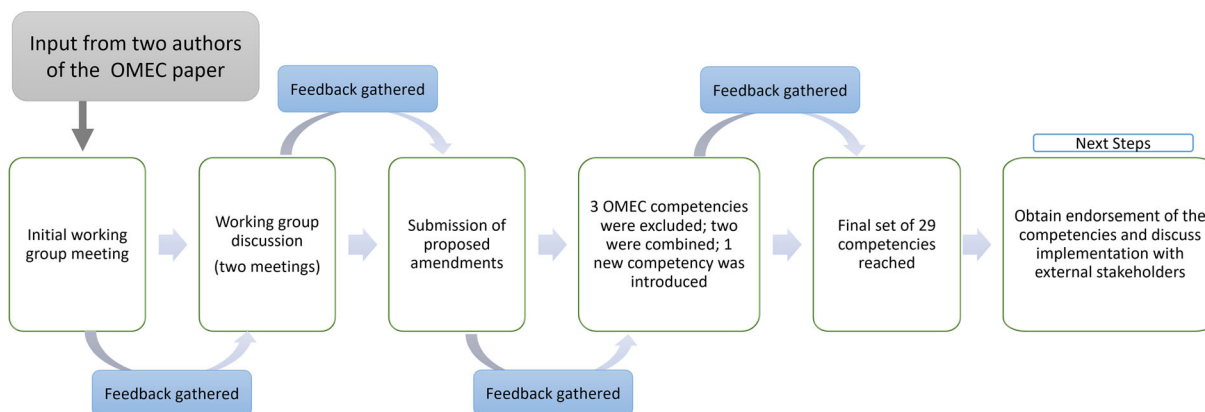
Input from two authors of the OMEC paper

Feedback gathered

Feedback gathered

Next Steps

Initial working group meeting

Working group discussion (two meetings)

Submission of proposed amendments

3 OMEC competencies were excluded; two were combined; 1 new competency was introduced

Final set of 29 competencies reached

Obtain endorsement of the competencies and discuss implementation with external stakeholders

Feedback gathered

Feedback gathered